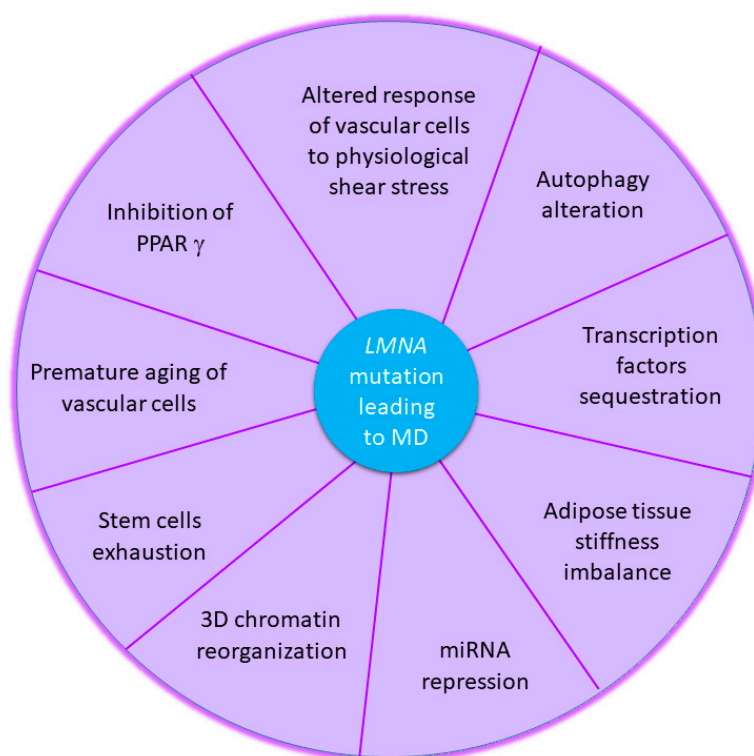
Altered response of vascular cells to physiological shear stress

Autophagy alteration

Transcription factors sequestration

Adipose tissue stiffness imbalance

miRNA repression

3D chromatin reorganization

Stem cells exhaustion

Premature aging of vascular cells

Inhibition of PPAR $\gamma$

LMNA mutation leading to MD